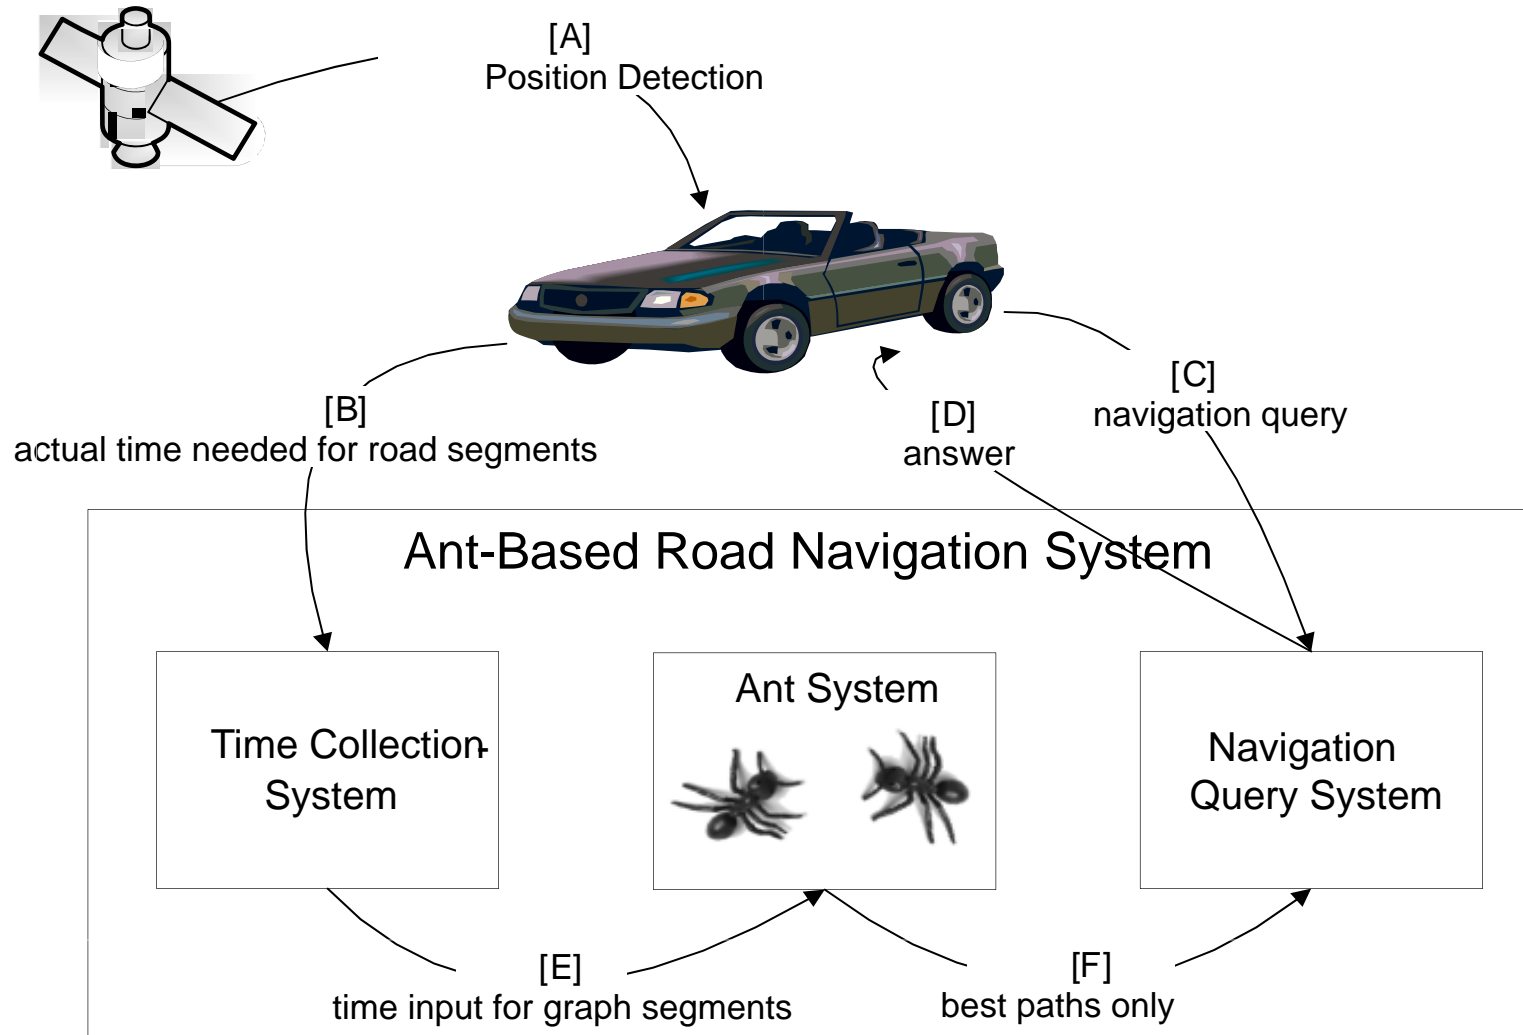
[A]
Position Detection

[B]
actual time needed for road segments

[D]
answer

[C]
navigation query

Ant-Based Road Navigation System

Time Collection System

Ant System

Navigation Query System

[E]
time input for graph segments

[F]
best paths only